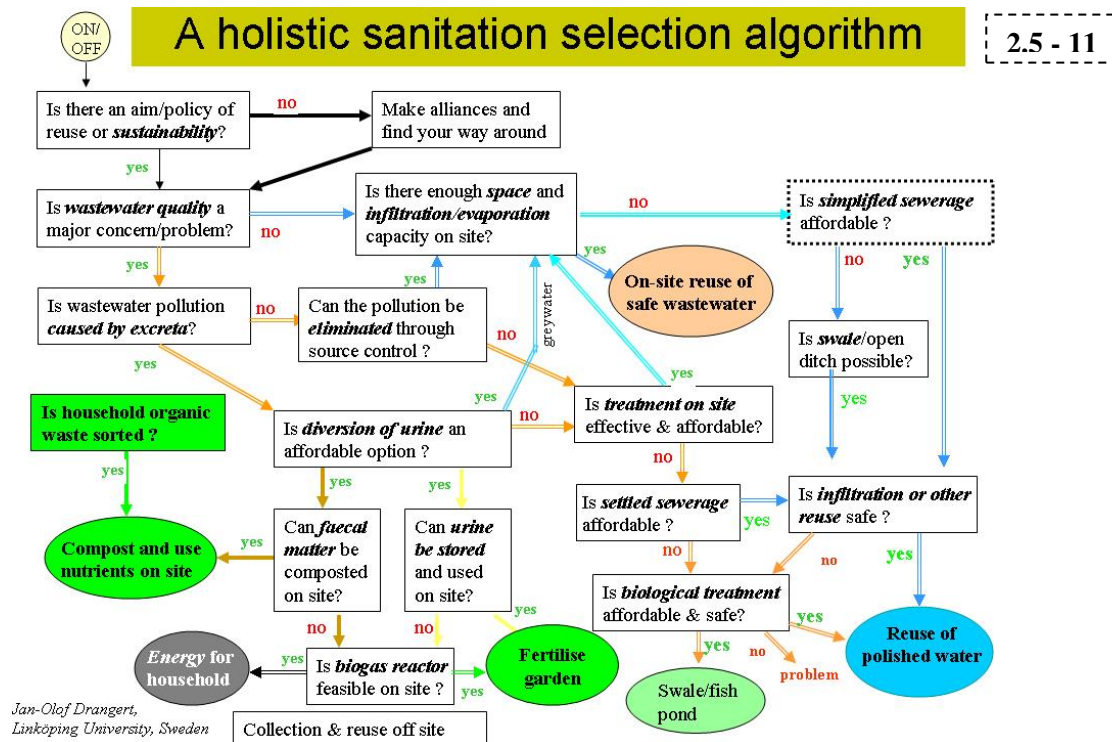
ON/OFF

A holistic sanitation selection algorithm

2.5 - 11

Is there an aim/policy of reuse or ***sustainability***?

no

Make alliances and find your way around

yes

Is ***wastewater quality*** a major concern/problem?

no

Is there enough ***space*** and ***infiltration/evaporation*** capacity on site?

no

Is ***simplified sewerage*** affordable ?

yes

On-site reuse of safe wastewater

yes

Is wastewater pollution ***caused by excreta***?

no

Can the pollution be ***eliminated*** through source control ?

yes

greywater

no

no

yes

Is ***swale***/open ditch possible?

yes

yes

Is household organic waste sorted ?

yes

Is ***diversion of urine*** an affordable option ?

yes

no

Is ***treatment on site*** effective & affordable?

yes

no

yes

yes

Is ***settled sewerage*** affordable ?

yes

Is ***infiltration or other reuse*** safe ?

Compost and use nutrients on site

yes

Can ***faecal matter*** be composted on site?

Can ***urine be stored*** and used on site?

no

no

yes

Is ***biological treatment*** affordable & safe?

yes

Reuse of polished water

no

no

yes

no

yes

no

problem

***Energy*** for household

yes

Is ***biogas reactor*** feasible on site ?

yes

Fertilise garden

Swale/fish pond

Jan-Olof Drangert, Linköping University, Sweden

Collection & reuse off site